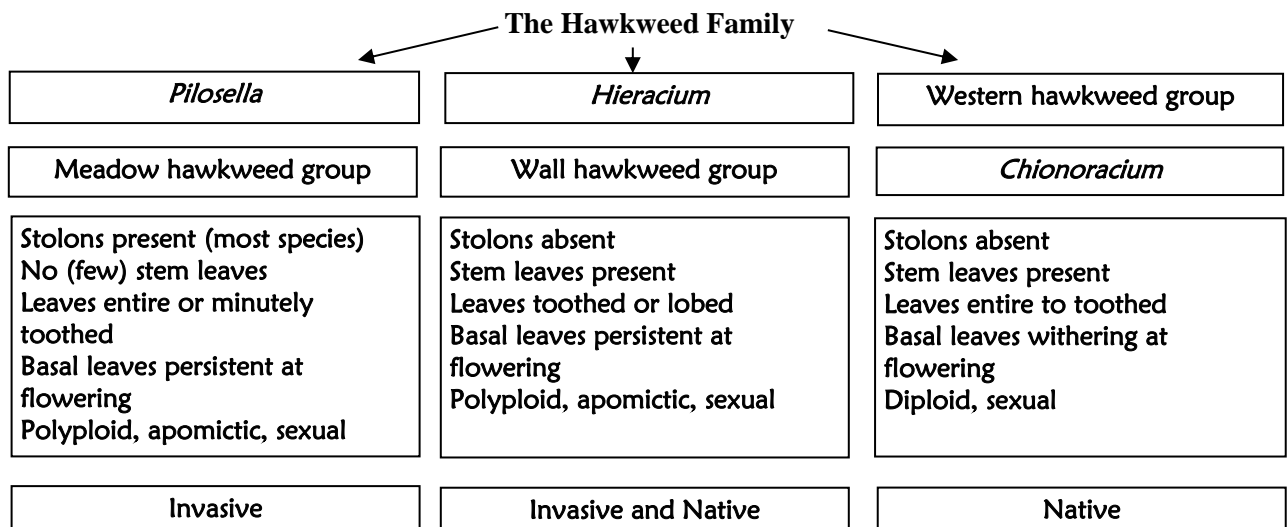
The Hawkweed Family

Pilosella

Meadow hawkweed group

Stolons present (most species)
No (few) stem leaves
Leaves entire or minutely toothed
Basal leaves persistent at flowering
Polyploid, apomictic, sexual

Invasive

Hieracium

Wall hawkweed group

Stolons absent
Stem leaves present
Leaves toothed or lobed
Basal leaves persistent at flowering
Polyploid, apomictic, sexual

Invasive and Native

Western hawkweed group

Chionoracium

Stolons absent
Stem leaves present
Leaves entire to toothed
Basal leaves withering at flowering
Diploid, sexual

Native